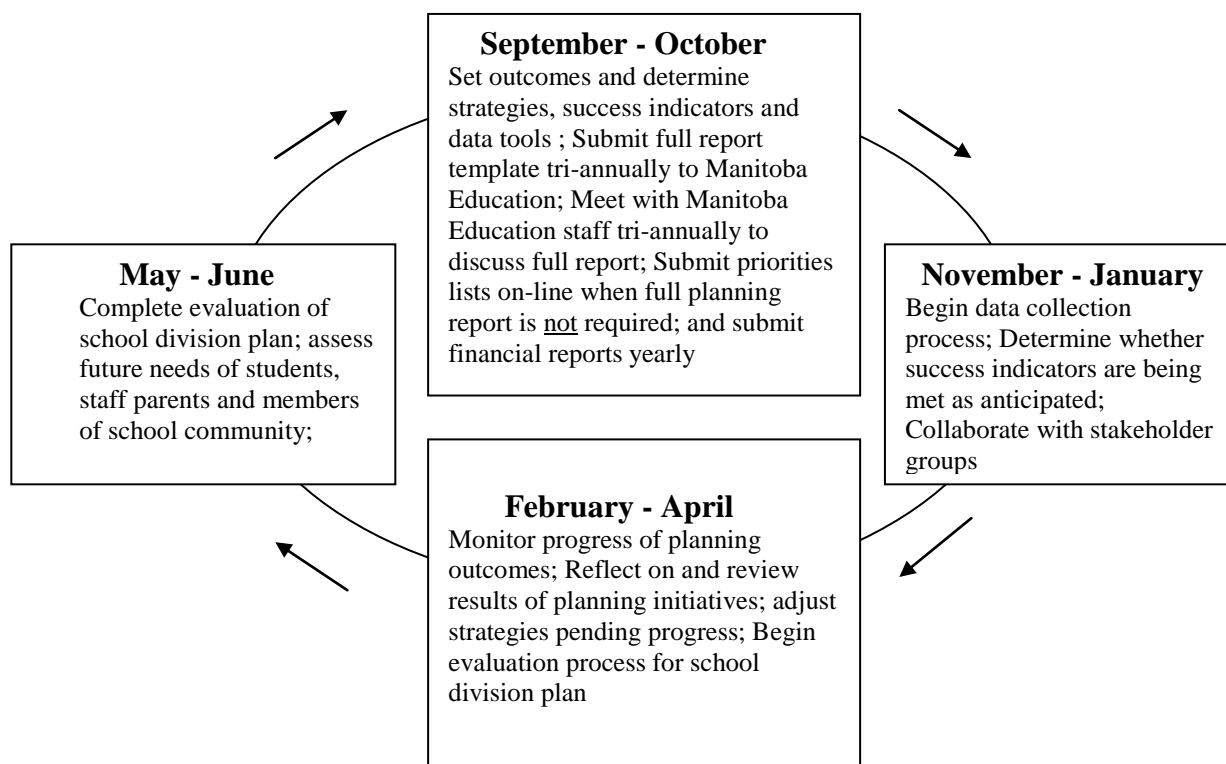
September - October
Set outcomes and determine strategies, success indicators and data tools ; Submit full report template tri-annually to Manitoba Education; Meet with Manitoba Education staff tri-annually to discuss full report; Submit priorities lists on-line when full planning report is not required; and submit financial reports yearly

November - January
Begin data collection process; Determine whether success indicators are being met as anticipated; Collaborate with stakeholder groups

February - April
Monitor progress of planning outcomes; Reflect on and review results of planning initiatives; adjust strategies pending progress; Begin evaluation process for school division plan

May - June
Complete evaluation of school division plan; assess future needs of students, staff parents and members of school community;